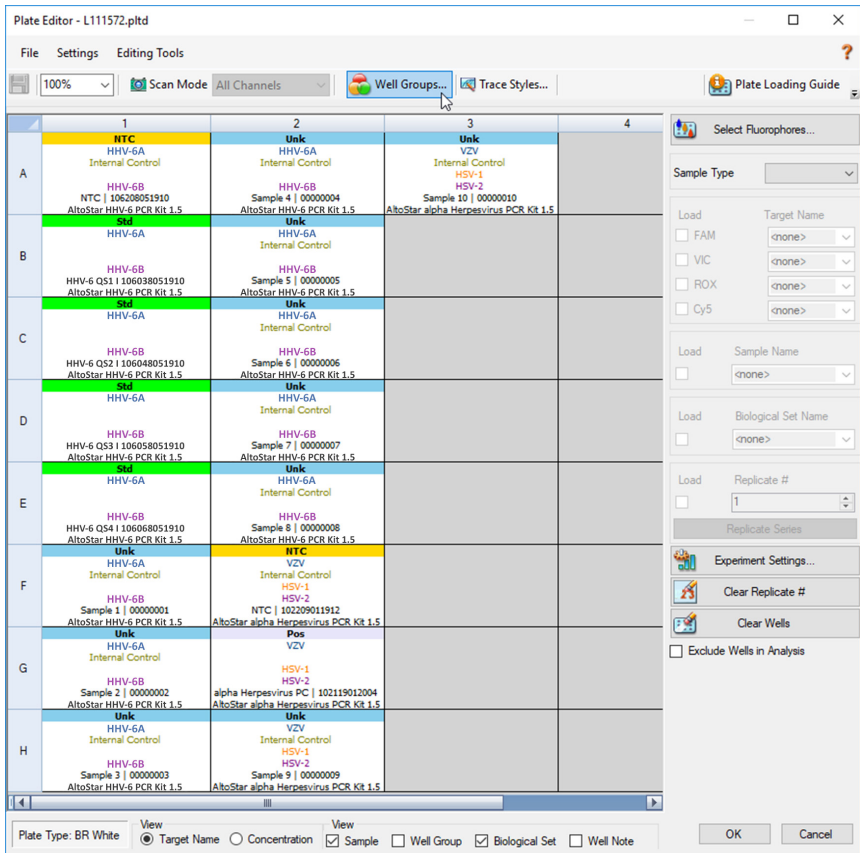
Plate Editor - L111572.pltd

File Settings Editing Tools

100% Scan Mode All Channels Well Groups... Trace Styles... Plate Loading Guide

| | 1 | 2 | 3 | 4 |
|---|---|---|---|---|
| A | NTC HHV-6A Internal Control HHV-6B NTC \| 106208051910 AltoStar HHV-6 PCR Kit 1.5 | Unk HHV-6A Internal Control HHV-6B Sample 4 \| 00000004 AltoStar HHV-6 PCR Kit 1.5 | Unk VZV Internal Control HSV-1 HSV-2 Sample 10 \| 00000010 AltoStar alpha Herpesvirus PCR Kit 1.5 | |
| B | Std HHV-6A HHV-6B HHV-6 QS1 I 106038051910 AltoStar HHV-6 PCR Kit 1.5 | Unk HHV-6A Internal Control HHV-6B Sample 5 \| 00000005 AltoStar HHV-6 PCR Kit 1.5 | | |
| C | Std HHV-6A HHV-6B HHV-6 QS2 I 106048051910 AltoStar HHV-6 PCR Kit 1.5 | Unk HHV-6A Internal Control HHV-6B Sample 6 \| 00000006 AltoStar HHV-6 PCR Kit 1.5 | | |
| D | Std HHV-6A HHV-6B HHV-6 QS3 I 106058051910 AltoStar HHV-6 PCR Kit 1.5 | Unk HHV-6A Internal Control HHV-6B Sample 7 \| 00000007 AltoStar HHV-6 PCR Kit 1.5 | | |
| E | Std HHV-6A HHV-6B HHV-6 QS4 I 106068051910 AltoStar HHV-6 PCR Kit 1.5 | Unk HHV-6A Internal Control HHV-6B Sample 8 \| 00000008 AltoStar HHV-6 PCR Kit 1.5 | | |
| F | Unk HHV-6A Internal Control HHV-6B Sample 1 \| 00000001 AltoStar HHV-6 PCR Kit 1.5 | NTC VZV Internal Control HSV-1 HSV-2 NTC \| 102209011912 AltoStar alpha Herpesvirus PCR Kit 1.5 | | |
| G | Unk HHV-6A Internal Control HHV-6B Sample 2 \| 00000002 AltoStar HHV-6 PCR Kit 1.5 | Pos VZV HSV-1 HSV-2 alpha Herpesvirus PC \| 102119012004 AltoStar alpha Herpesvirus PCR Kit 1.5 | | |
| H | Unk HHV-6A Internal Control HHV-6B Sample 3 \| 00000003 AltoStar HHV-6 PCR Kit 1.5 | Unk VZV Internal Control HSV-1 HSV-2 Sample 9 \| 00000009 AltoStar alpha Herpesvirus PCR Kit 1.5 | | |

Select Fluorophores...
Sample Type
Load Target Name
FAM <none>
VIC <none>
ROX <none>
Cy5 <none>
Load Sample Name <none>
Load Biological Set Name <none>
Load Replicate # 1
Replicate Series
Experiment Settings...
Clear Replicate #
Clear Wells
Exclude Wells in Analysis

Plate Type: BR White
View Target Name Concentration
View Sample Well Group Biological Set Well Note
OK Cancel